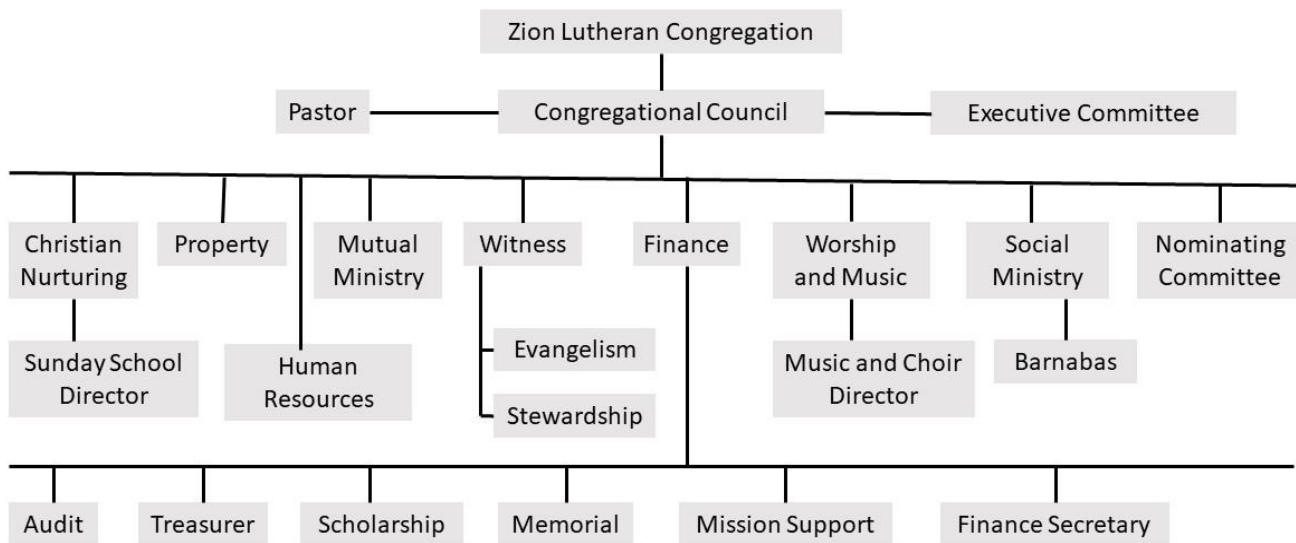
Zion Lutheran Congregation

Pastor

Congregational Council

Executive Committee

Christian Nurturing

Property

Mutual Ministry

Witness

Finance

Worship and Music

Social Ministry

Nominating Committee

Sunday School Director

Human Resources

Evangelism

Stewardship

Music and Choir Director

Barnabas

Audit

Treasurer

Scholarship

Memorial

Mission Support

Finance Secretary